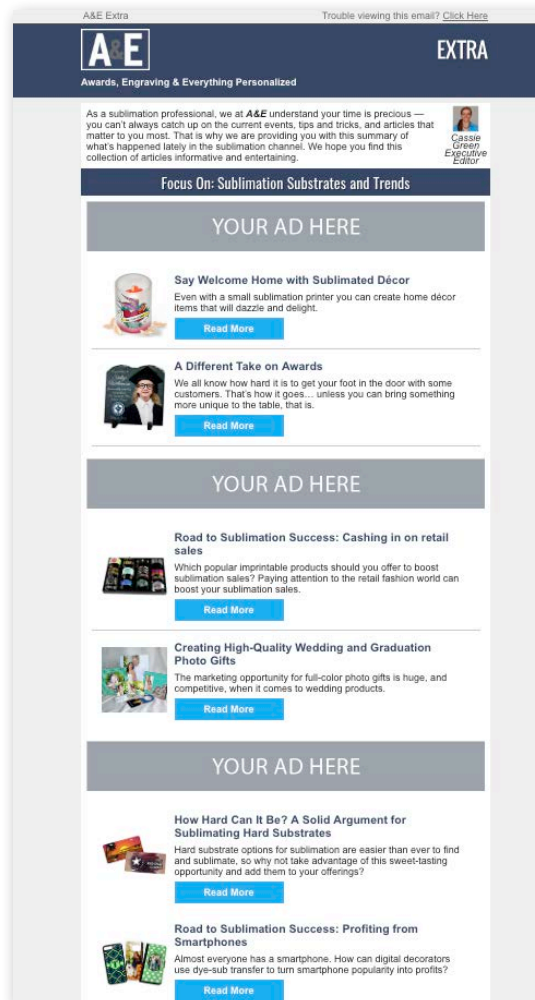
A&E Extra

Trouble viewing this email? Click Here

A&E

EXTRA

Awards, Engraving & Everything Personalized

As a sublimation professional, we at A&E understand your time is precious — you can't always catch up on the current events, tips and tricks, and articles that matter to you most. That is why we are providing you with this summary of what's happened lately in the sublimation channel. We hope you find this collection of articles informative and entertaining.

Cassie Green Executive Editor

Focus On: Sublimation Substrates and Trends

YOUR AD HERE

Say Welcome Home with Sublimated Décor

Even with a small sublimation printer you can create home décor items that will dazzle and delight.

Read More

A Different Take on Awards

We all know how hard it is to get your foot in the door with some customers. That's how it goes… unless you can bring something more unique to the table, that is.

Read More

YOUR AD HERE

Road to Sublimation Success: Cashing in on retail sales

Which popular imprintable products should you offer to boost sublimation sales? Paying attention to the retail fashion world can boost your sublimation sales.

Read More

Creating High-Quality Wedding and Graduation Photo Gifts

The marketing opportunity for full-color photo gifts is huge, and competitive, when it comes to wedding products.

Read More

YOUR AD HERE

How Hard Can It Be? A Solid Argument for Sublimating Hard Substrates

Hard substrate options for sublimation are easier than ever to find and sublimate, so why not take advantage of this sweet-tasting opportunity and add them to your offerings?

Read More

Road to Sublimation Success: Profiting from Smartphones

Almost everyone has a smartphone. How can digital decorators use dye-sub transfer to turn smartphone popularity into profits?

Read More